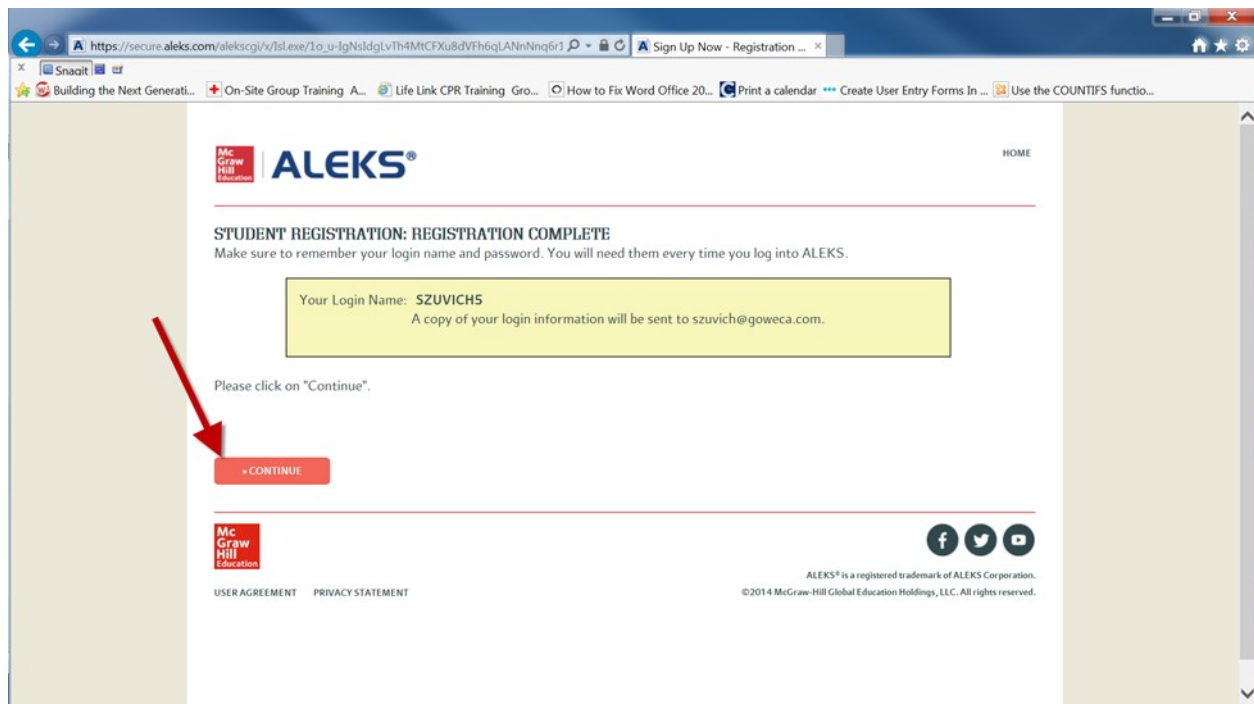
https://secure.aleks.com/alekscgi/x/Isl.exe/1o_u-IgNsIdgLvTh4MtCFXu8dVFh6qLANnNnq6r1

Sign Up Now - Registration ...

Snagit

Building the Next Generati... On-Site Group Training A... Life Link CPR Training Gro... How to Fix Word Office 20... Print a calendar Create User Entry Forms In ... Use the COUNTIFS functio...

Mc Graw Hill Education ALEKS®

HOME

STUDENT REGISTRATION: REGISTRATION COMPLETE

Make sure to remember your login name and password. You will need them every time you log into ALEKS.

Your Login Name: SZUVICH5

A copy of your login information will be sent to szuvich@goweca.com.

Please click on "Continue".

» CONTINUE

Mc Graw Hill Education

USER AGREEMENT PRIVACY STATEMENT

ALEKS® is a registered trademark of ALEKS Corporation.

©2014 McGraw-Hill Global Education Holdings, LLC. All rights reserved.